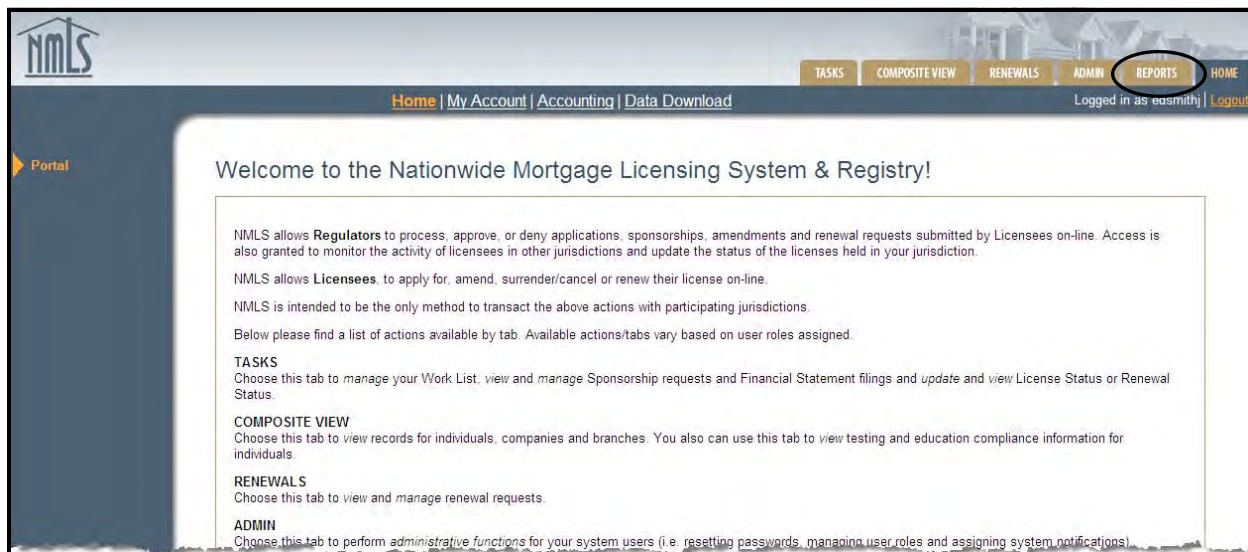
NMLS

TASKS | COMPOSITE VIEW | RENEWALS | ADMIN | REPORTS | HOME

Home | My Account | Accounting | Data Download

Logged in as edsmithj | Logout

Portal

Welcome to the Nationwide Mortgage Licensing System & Registry!

NMLS allows **Regulators** to process, approve, or deny applications, sponsorships, amendments and renewal requests submitted by Licensees on-line. Access is also granted to monitor the activity of licensees in other jurisdictions and update the status of the licenses held in your jurisdiction.

NMLS allows **Licensees**, to apply for, amend, surrender/cancel or renew their license on-line.

NMLS is intended to be the only method to transact the above actions with participating jurisdictions.

Below please find a list of actions available by tab. Available actions/tabs vary based on user roles assigned.

TASKS
Choose this tab to *manage* your Work List, *view* and *manage* Sponsorship requests and Financial Statement filings and *update* and *view* License Status or Renewal Status.

COMPOSITE VIEW
Choose this tab to *view* records for individuals, companies and branches. You also can use this tab to *view* testing and education compliance information for individuals.

RENEWALS
Choose this tab to *view* and *manage* renewal requests.

ADMIN
Choose this tab to perform *administrative functions* for your system users (i.e. resetting passwords, managing user roles and assigning system notifications).